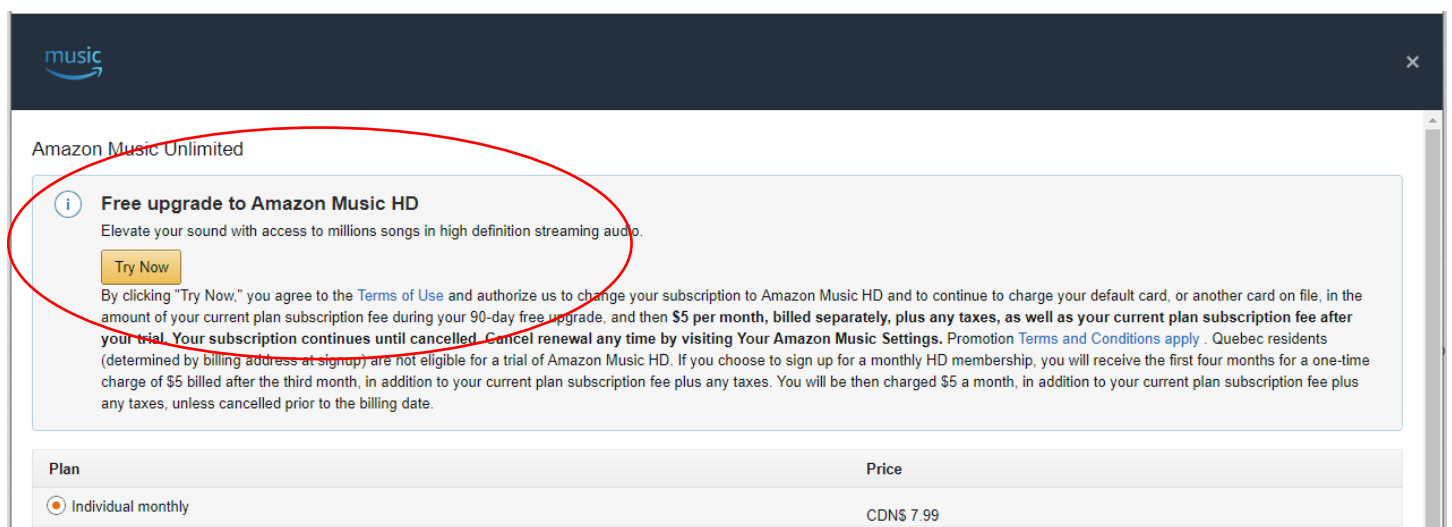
music

×

Amazon Music Unlimited

i

Free upgrade to Amazon Music HD

Elevate your sound with access to millions songs in high definition streaming audio.

Try Now

By clicking "Try Now," you agree to the Terms of Use and authorize us to change your subscription to Amazon Music HD and to continue to charge your default card, or another card on file, in the amount of your current plan subscription fee during your 90-day free upgrade, and then **$5 per month, billed separately, plus any taxes, as well as your current plan subscription fee after your trial. Your subscription continues until cancelled. Cancel renewal any time by visiting Your Amazon Music Settings.** Promotion Terms and Conditions apply . Quebec residents (determined by billing address at signup) are not eligible for a trial of Amazon Music HD. If you choose to sign up for a monthly HD membership, you will receive the first four months for a one-time charge of $5 billed after the third month, in addition to your current plan subscription fee plus any taxes. You will be then charged $5 a month, in addition to your current plan subscription fee plus any taxes, unless cancelled prior to the billing date.

| Plan | Price |
|---|---|
| Individual monthly | CDN$ 7.99 |